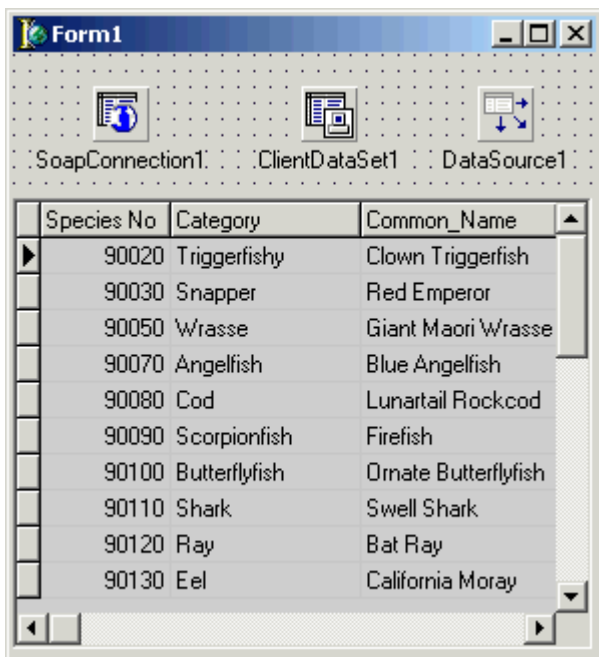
Form1

SoapConnection1 ClientDataSet1 DataSource1

| Species No | Category | Common_Name |
|---|---|---|
| 90020 | Triggerfishy | Clown Triggerfish |
| 90030 | Snapper | Red Emperor |
| 90050 | Wrasse | Giant Maori Wrasse |
| 90070 | Angelfish | Blue Angelfish |
| 90080 | Cod | Lunartail Rockcod |
| 90090 | Scorpionfish | Firefish |
| 90100 | Butterflyfish | Ornate Butterflyfish |
| 90110 | Shark | Swell Shark |
| 90120 | Ray | Bat Ray |
| 90130 | Eel | California Moray |